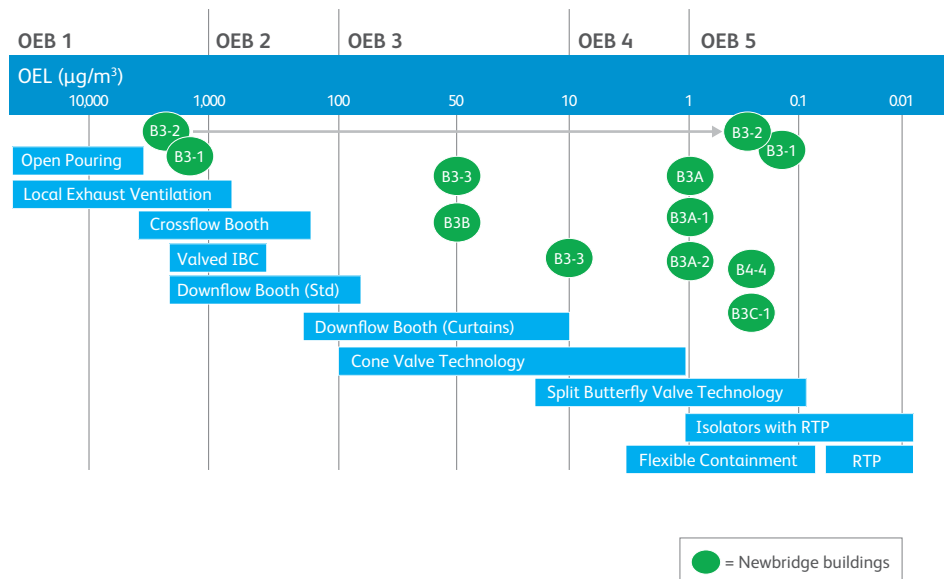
OEB 1
OEB 2
OEB 3
OEB 4
OEB 5

OEL ($\mu g/m^3$)
10,000
1,000
100
50
10
1
0.1
0.01

B3-2
B3-1
B3-2
B3-1
Open Pouring
Local Exhaust Ventilation
B3-3
B3A
Crossflow Booth
B3B
B3A-1
Valved IBC
B3-3
B3A-2
B4-4
Downflow Booth (Std)
B3C-1
Downflow Booth (Curtains)
Cone Valve Technology
Split Butterfly Valve Technology
Isolators with RTP
Flexible Containment
RTP

= Newbridge buildings